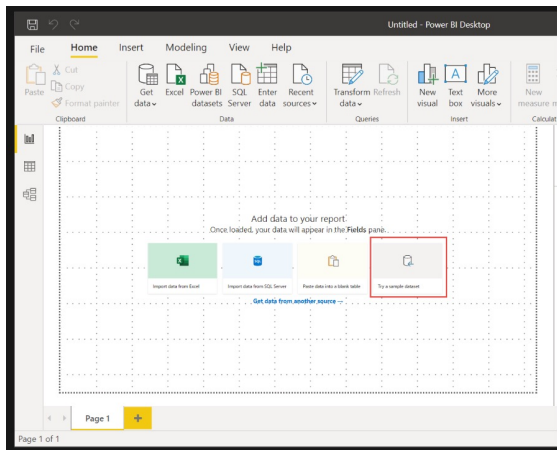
Untitled - Power BI Desktop

File Home Insert Modeling View Help

Paste
Cut
Copy
Format painter
Clipboard

Get data
Excel
Power BI datasets
SQL Server
Enter data
Recent sources
Data

Transform data
Refresh
Queries

New visual
Text box
More visuals
Insert

New measure
Calculat

Add data to your report
Once loaded, your data will appear in the Fields pane.

Import data from Excel
Import data from SQL Server
Paste data into a blank table
Try a sample dataset

Get data from another source →

Page 1
+

Page 1 of 1